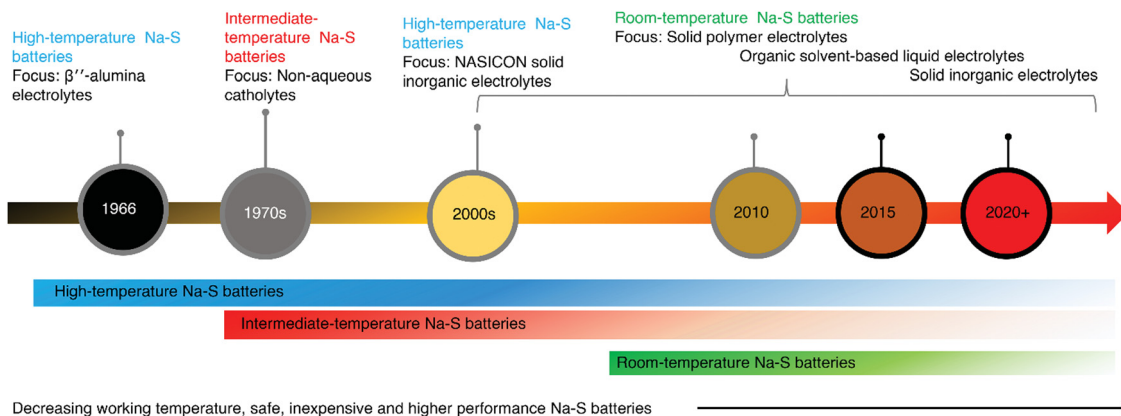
High-temperature Na-S batteries
Focus: β′′-alumina electrolytes

Intermediate-temperature Na-S batteries
Focus: Non-aqueous catholytes

High-temperature Na-S batteries
Focus: NASICON solid inorganic electrolytes

Room-temperature Na-S batteries
Focus: Solid polymer electrolytes
Organic solvent-based liquid electrolytes
Solid inorganic electrolytes

1966

1970s

2000s

2010

2015

2020+

High-temperature Na-S batteries

Intermediate-temperature Na-S batteries

Room-temperature Na-S batteries

Decreasing working temperature, safe, inexpensive and higher performance Na-S batteries